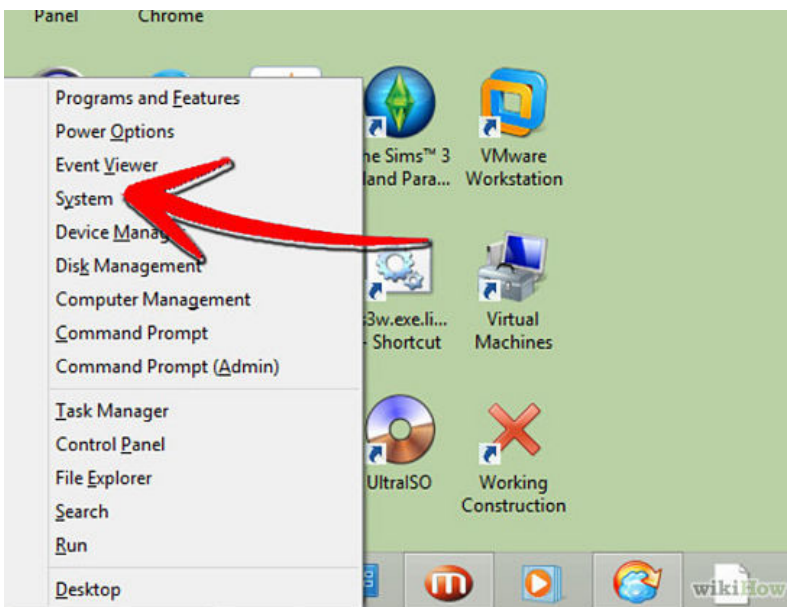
Panel
Chrome

Programs and Features
Power Options
Event Viewer
System
Device Manag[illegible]
Disk Management
Computer Management
Command Prompt
Command Prompt (Admin)

Task Manager
Control Panel
File Explorer
Search
Run

Desktop

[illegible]e Sims™ 3 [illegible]land Para...
VMware Workstation
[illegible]3w.exe.li... - Shortcut
Virtual Machines
UltraISO
Working Construction

wikiHow